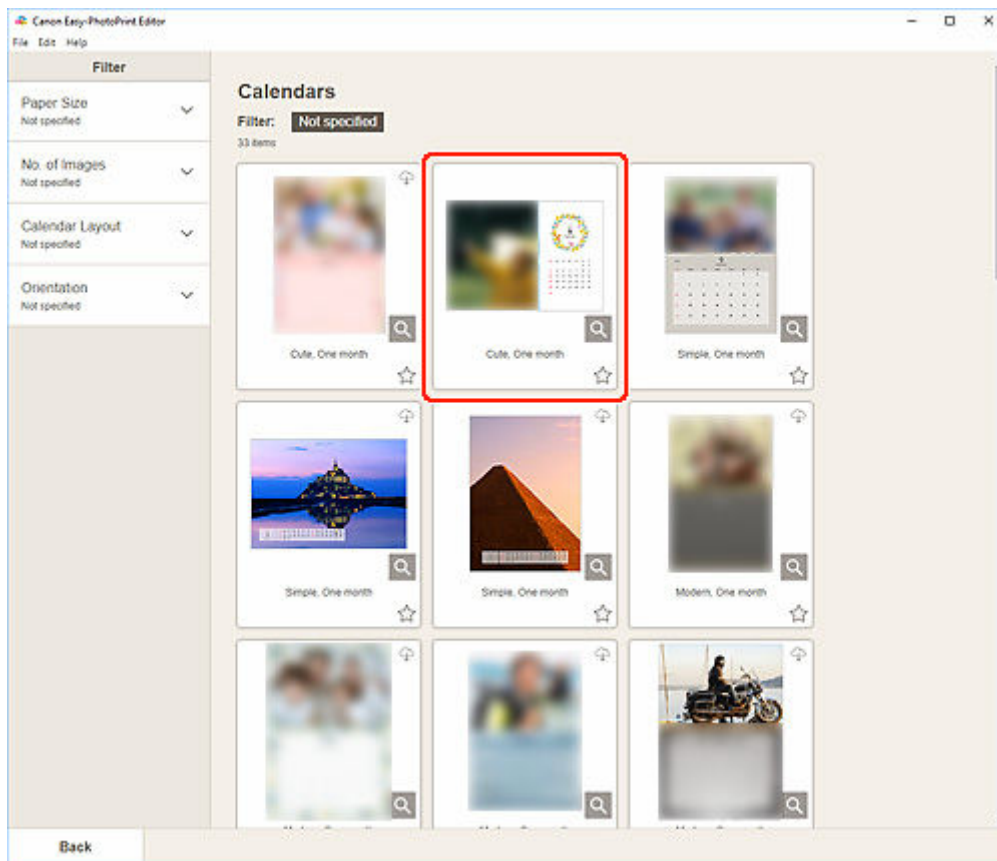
Canon Easy-PhotoPrint Editor
File Edit Help

Filter

Paper Size
Not specified

No. of Images
Not specified

Calendar Layout
Not specified

Orientation
Not specified

Calendars
Filter: Not specified
33 items

Cute, One month

Cute, One month

Simple, One month

Simple, One month

Simple, One month

Modern, One month

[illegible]

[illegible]

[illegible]

Back